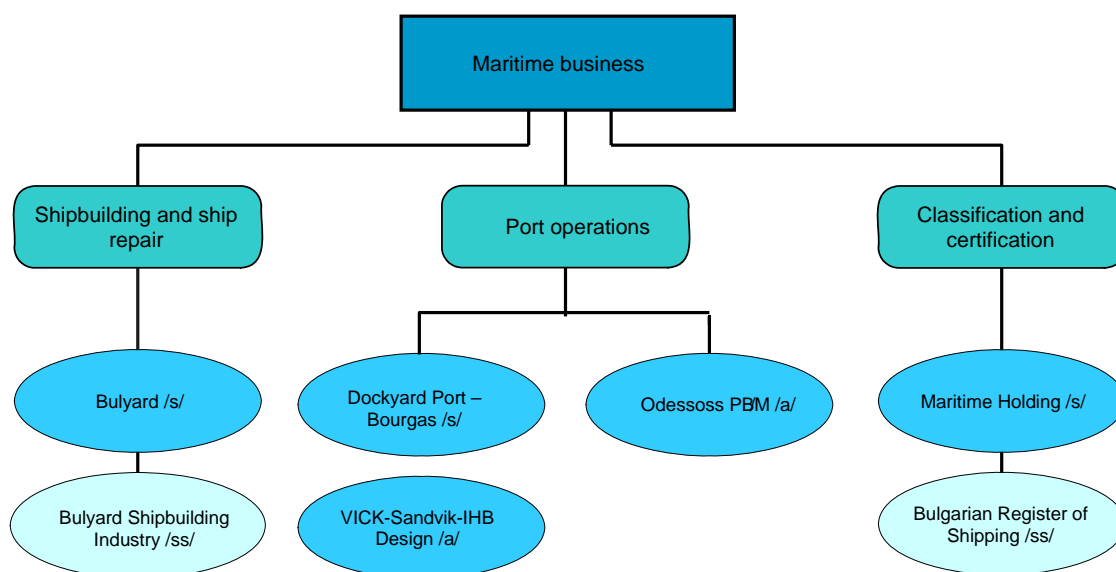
Maritime business

Shipbuilding and ship repair

Port operations

Classification and certification

Bulyard /s/

Dockyard Port – Bourgas /s/

Odessoss PBM /a/

Maritime Holding /s/

Bulyard Shipbuilding Industry /ss/

VICK-Sandvik-IHB Design /a/

Bulgarian Register of Shipping /ss/